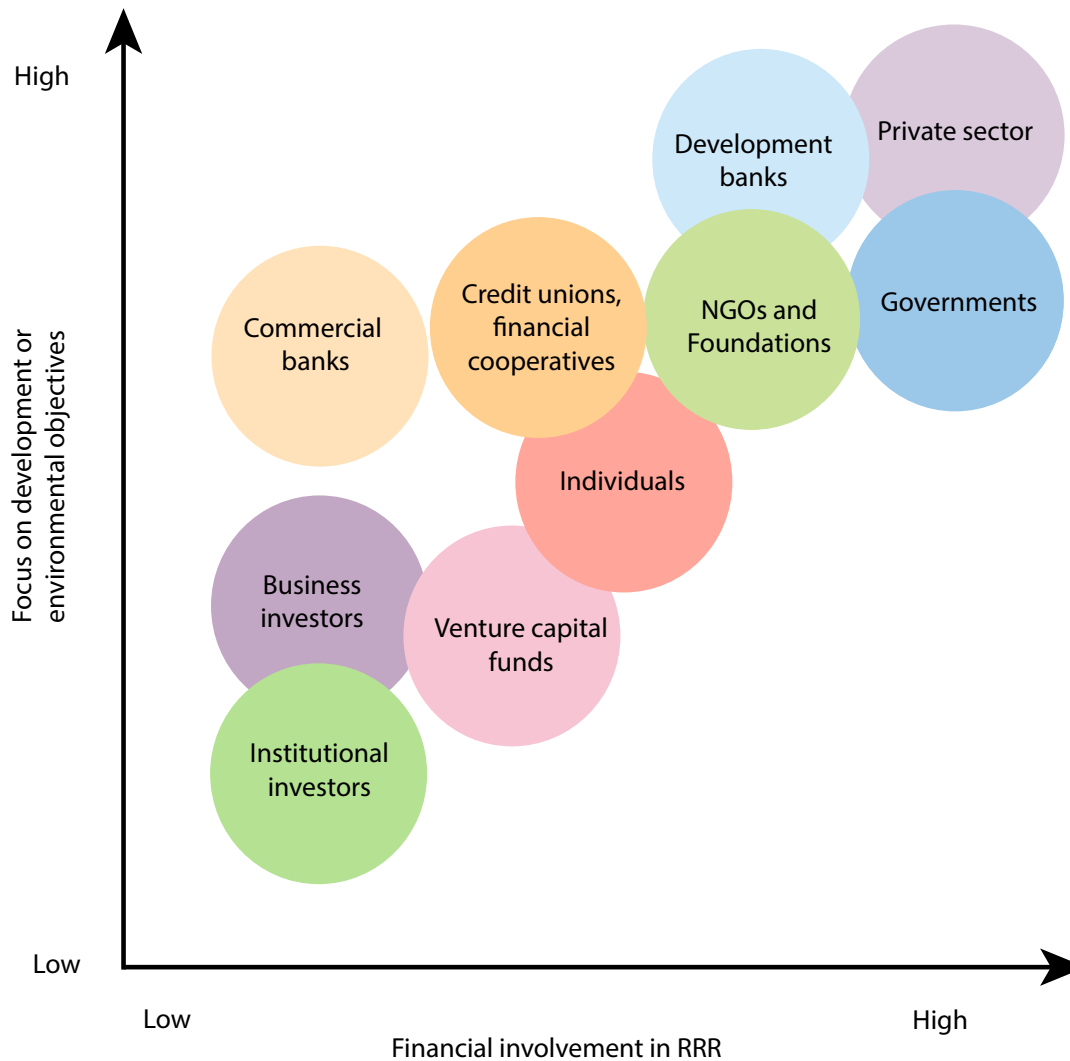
High

Focus on development or environmental objectives

Development banks

Private sector

Commercial banks

Credit unions, financial cooperatives

NGOs and Foundations

Governments

Individuals

Business investors

Venture capital funds

Institutional investors

Low

Low

High

Financial involvement in RRR